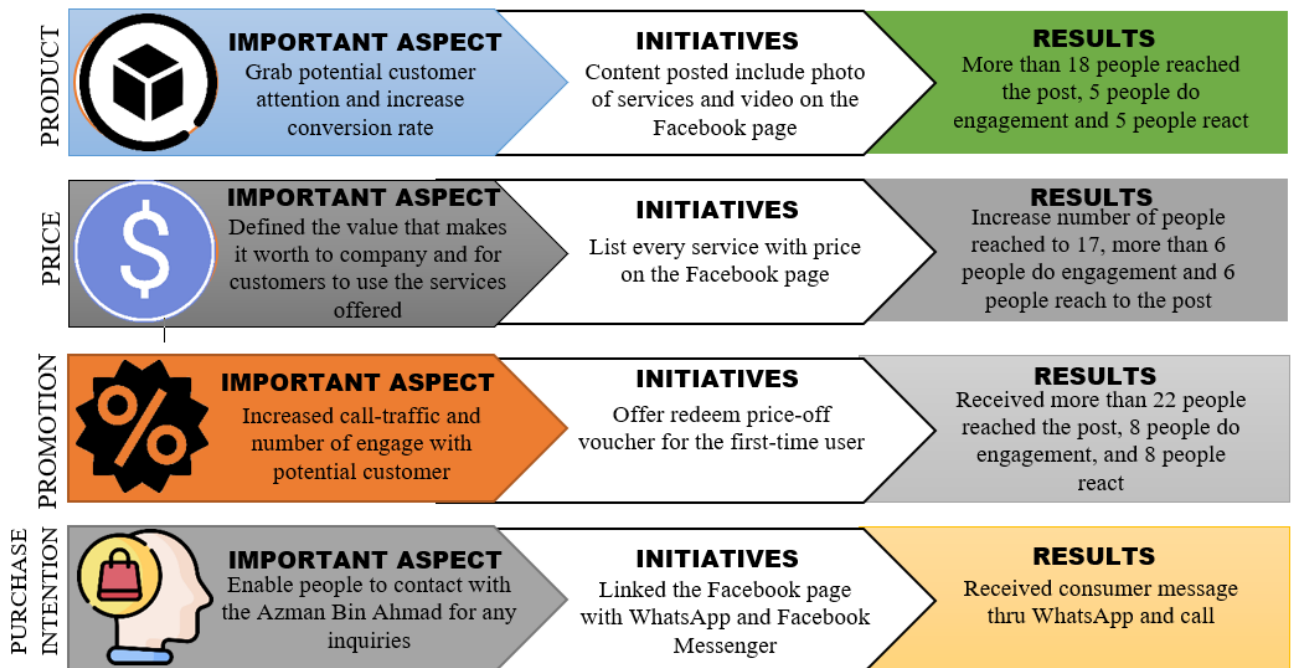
PRODUCT

IMPORTANT ASPECT
Grab potential customer attention and increase conversion rate

INITIATIVES
Content posted include photo of services and video on the Facebook page

RESULTS
More than 18 people reached the post, 5 people do engagement and 5 people react

PRICE

IMPORTANT ASPECT
Defined the value that makes it worth to company and for customers to use the services offered

INITIATIVES
List every service with price on the Facebook page

RESULTS
Increase number of people reached to 17, more than 6 people do engagement and 6 people reach to the post

PROMOTION

IMPORTANT ASPECT
Increased call-traffic and number of engage with potential customer

INITIATIVES
Offer redeem price-off voucher for the first-time user

RESULTS
Received more than 22 people reached the post, 8 people do engagement, and 8 people react

PURCHASE INTENTION

IMPORTANT ASPECT
Enable people to contact with the Azman Bin Ahmad for any inquiries

INITIATIVES
Linked the Facebook page with WhatsApp and Facebook Messenger

RESULTS
Received consumer message thru WhatsApp and call